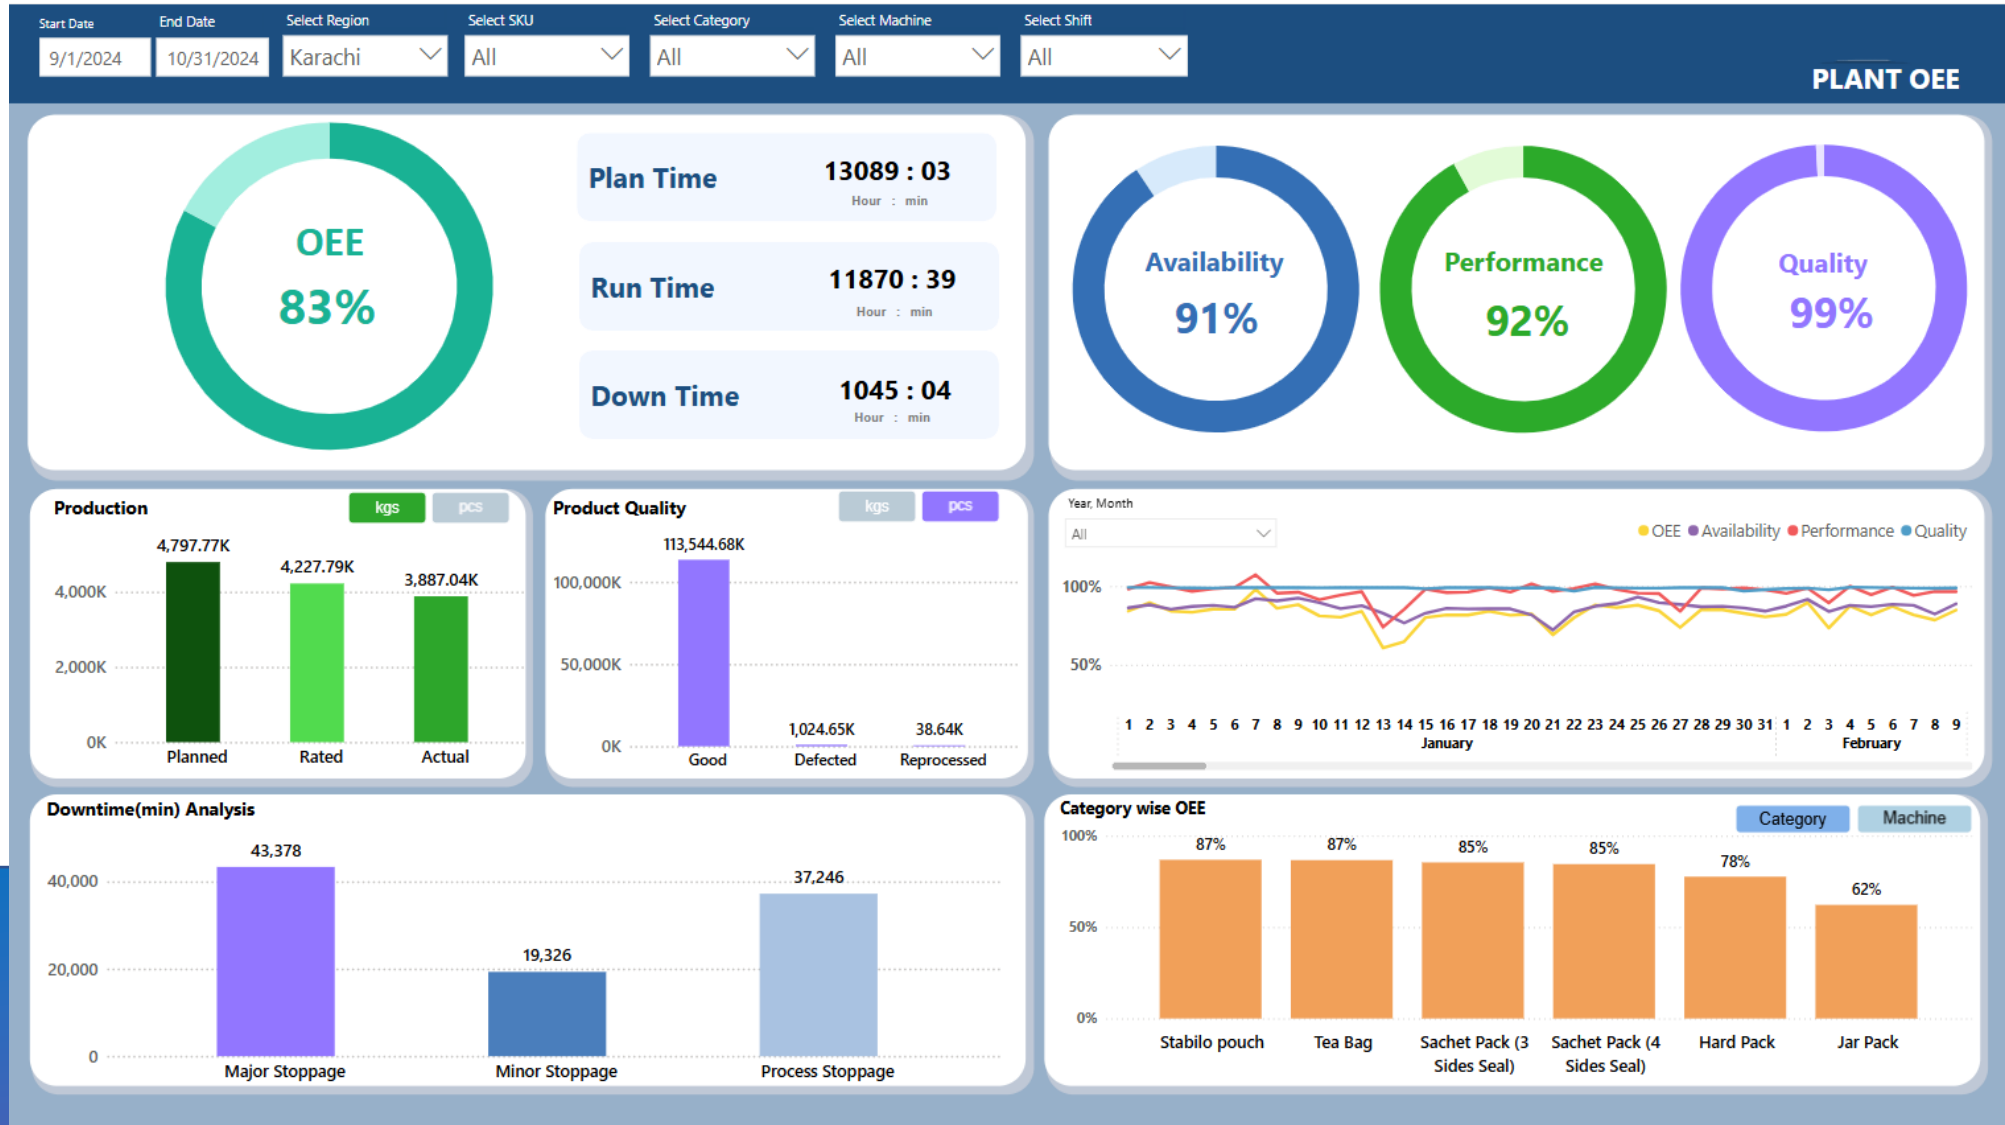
Start Date
9/1/2024

End Date
10/31/2024

Select Region
Karachi

Select SKU
All

Select Category
All

Select Machine
All

Select Shift
All

PLANT OEE

OEE
83%

Plan Time
13089 : 03
Hour : min

Run Time
11870 : 39
Hour : min

Down Time
1045 : 04
Hour : min

Availability
91%

Performance
92%

Quality
99%

Production
kgs pcs

| | Planned | Rated | Actual |
|---|---|---|---|
| | 4,797.77K | 4,227.79K | 3,887.04K |

4,000K
2,000K
0K

Product Quality
kgs pcs

| | Good | Defected | Reprocessed |
|---|---|---|---|
| | 113,544.68K | 1,024.65K | 38.64K |

100,000K
50,000K
0K

Year, Month
All

OEE Availability Performance Quality

100%
50%

1 2 3 4 5 6 7 8 9 10 11 12 13 14 15 16 17 18 19 20 21 22 23 24 25 26 27 28 29 30 31
January
1 2 3 4 5 6 7 8 9
February

Downtime(min) Analysis

| | Major Stoppage | Minor Stoppage | Process Stoppage |
|---|---|---|---|
| | 43,378 | 19,326 | 37,246 |

40,000
20,000
0

Category wise OEE
Category Machine

| | Stabilo pouch | Tea Bag | Sachet Pack (3 Sides Seal) | Sachet Pack (4 Sides Seal) | Hard Pack | Jar Pack |
|---|---|---|---|---|---|---|
| | 87% | 87% | 85% | 85% | 78% | 62% |

100%
50%
0%